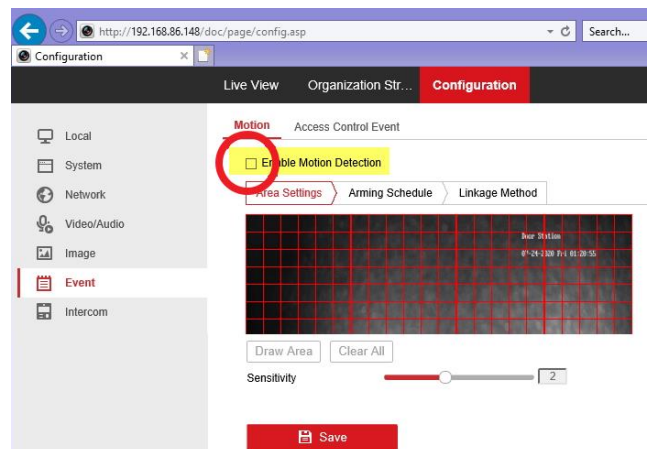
http://192.168.86.148/doc/page/config.asp

Search...

Configuration

Live View

Organization Str...

Configuration

Local

System

Network

Video/Audio

Image

Event

Intercom

Motion

Access Control Event

Enable Motion Detection

Area Settings

Arming Schedule

Linkage Method

Door Station

0?-24-2020 Fri 01:20:55

Draw Area

Clear All

Sensitivity

2

Save